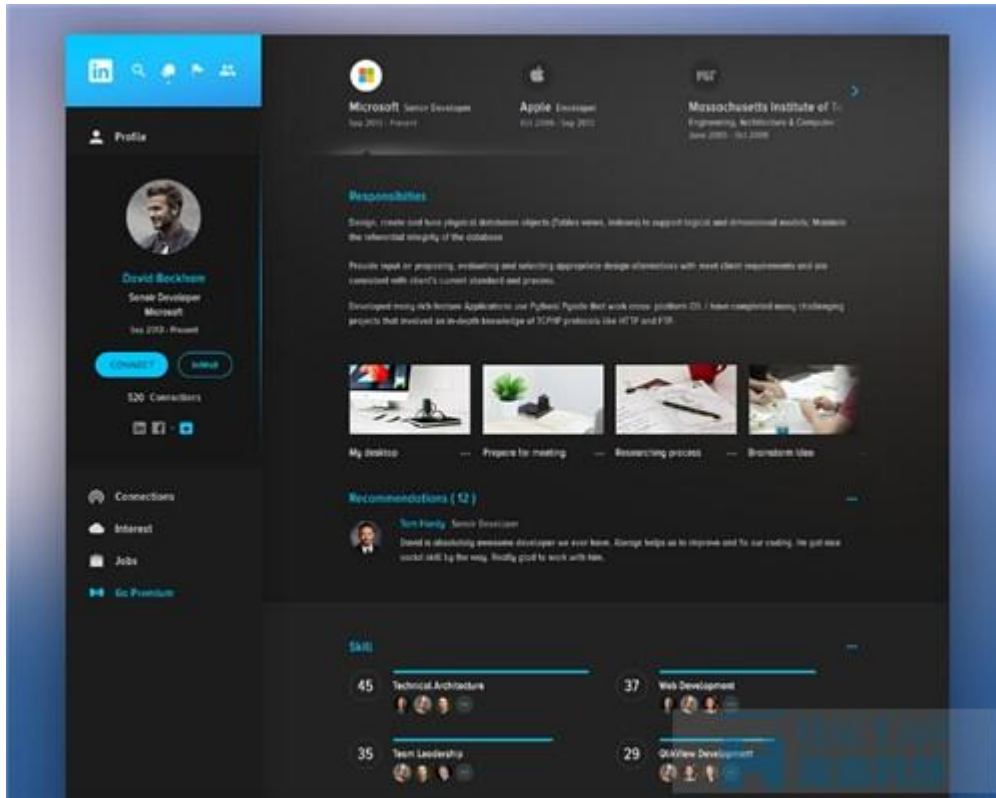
in

Profile

David Beckham
Senior Developer
Microsoft
Sep 2013 - Present

CONNECT
InMail

520 Connections

Connections
Interest
Jobs
Go Premium

Microsoft Senior Developer
Sep 2011 - Present

Apple Developer
Oct 2006 - Sep 2011

Massachusetts Institute of Te
Engineering, Architecture & Computer
June 2003 - Oct 2006

Responsibilities

Design, create and tune physical databases objects (Tables views, Indexes) to support logical and dimensional models. Maintain the referential integrity of the database

Provide input on proposing, evaluating and selecting appropriate design alternatives with meet client requirements and are consistent with client's current standard and process.

Developed many rich-feature Applications use Python, Pyside that work cross- platform OS. I have completed many challenging projects that involved an in-depth knowledge of TCP/IP protocols like HTTP and FTP.

My desktop
Prepare for meeting
Researching process
Brainstorm Idea

Recommendations ( 12 )

Tom Hardy Senior Developer
David is absolutely awesome developer we ever have. Always helps us to improve and fix our coding. He got nice social skill by the way. Really glad to work with him.

Skill

45 Technical Architecture
37 Web Development
35 Team Leadership
29 QlikView Development